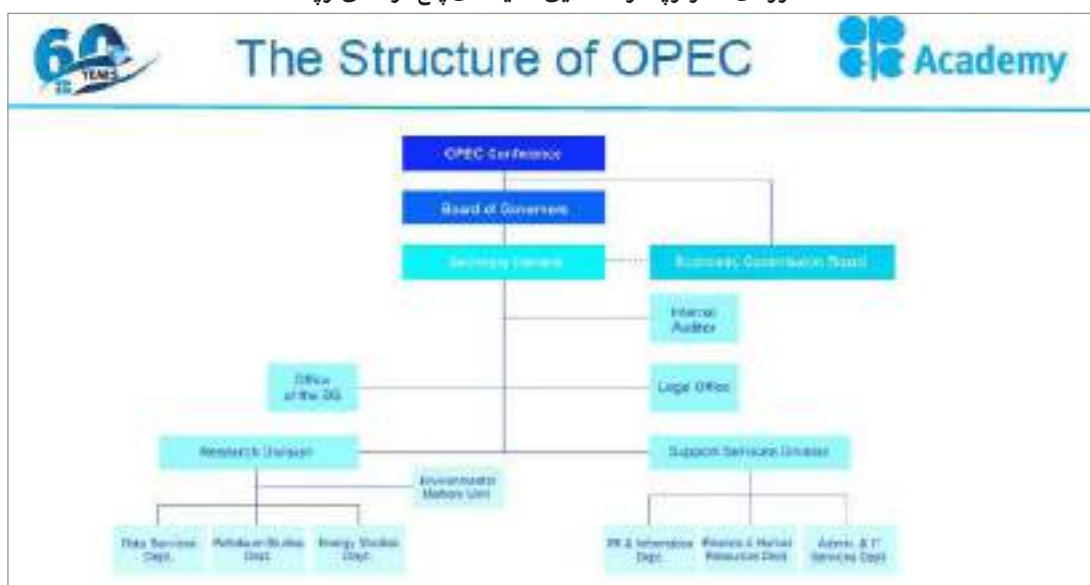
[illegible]

60 YEARS

The Structure of OPEC

Academy

OPEC Conference

Board of Governors

Secretary General

Economic Commission Board

Internal Auditor

Office of the SG

Legal Office

Research Division

Support Services Division

Environmental Matters Unit

Data Services Dept.

Petroleum Studies Dept.

Energy Studies Dept.

PR & Information Dept.

Finance & Human Resources Dept.

Admin. & IT Services Dept.